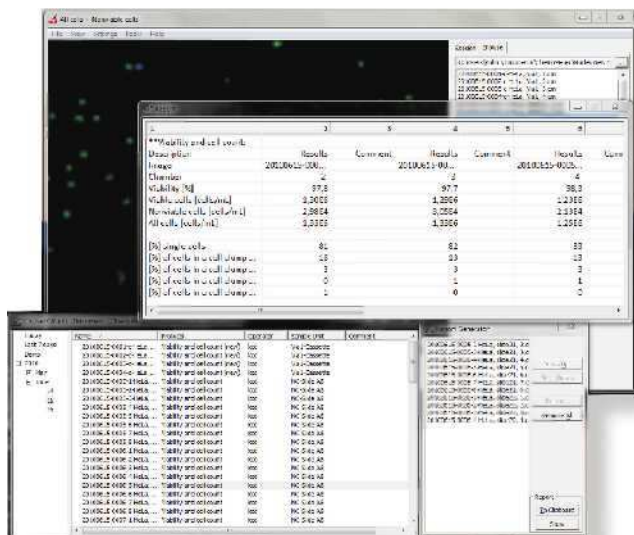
All cells - Non-viable cells

File View Settings Tools Help

| 1 | 2 | 3 | 4 | 5 | 6 |
|---|---|---|---|---|---|
| **Viability and cell count | | | | | |
| Description | Results | Comment | Results | Comment | Results |
| Image | 20100615-000... | | 20100615-00... | | 20100615-000... |
| Chamber | 2 | | 3 | | 4 |
| Viability [%] | 97,8 | | 97,7 | | 98,3 |
| Viable cells [cells/mL] | 1,3008 | | 1,2996 | | 1,2168 |
| Nonviable cells [cells/mL] | 2,9864 | | 3,0564 | | 2,1354 |
| All cells [cells/mL] | 1,3308 | | 1,3326 | | 1,2368 |
| [%] single cells | 81 | | 82 | | 83 |
| [%] of cells in a cell clump... | 13 | | 13 | | 13 |
| [%] of cells in a cell clump... | 3 | | 3 | | 3 |
| [%] of cells in a cell clump... | 0 | | 1 | | 1 |
| [%] of cells in a cell clump... | 0 | | 0 | | 0 |

| Name | Protocol | Operator | Sample Unit | Comment |
|---|---|---|---|---|
| 20100615-000... | Viability and cell count | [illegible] | Via1-Cassette | |
| 20100615-000... | Viability and cell count | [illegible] | Via1-Cassette | |
| 20100615-000... | Viability and cell count | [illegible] | Via1-Cassette | |
| 20100615-000... | Viability and cell count | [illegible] | Via1-Cassette | |
| 20100615-000... | Viability and cell count | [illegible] | NC-Slide A8 | |
| 20100615-000... | Viability and cell count | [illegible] | NC-Slide A8 | |
| 20100615-000... | Viability and cell count | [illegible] | NC-Slide A8 | |
| 20100615-000... | Viability and cell count | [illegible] | NC-Slide A8 | |
| 20100615-000... | Viability and cell count | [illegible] | NC-Slide A8 | |
| 20100615-000... | Viability and cell count | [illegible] | NC-Slide A8 | |
| 20100615-000... | Viability and cell count | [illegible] | NC-Slide A8 | |
| 20100615-000... | Viability and cell count | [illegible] | NC-Slide A8 | |
| 20100615-000... | Viability and cell count | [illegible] | NC-Slide A8 | |
| 20100615-000... | Viability and cell count | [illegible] | NC-Slide A8 | |
| 20100615-000... | Viability and cell count | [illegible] | NC-Slide A8 | |
| 20100615-000... | Viability and cell count | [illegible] | NC-Slide A8 | |
| 20100615-000... | Viability and cell count | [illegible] | NC-Slide A8 | |

Report Generator

Report

To Clipboard

Show